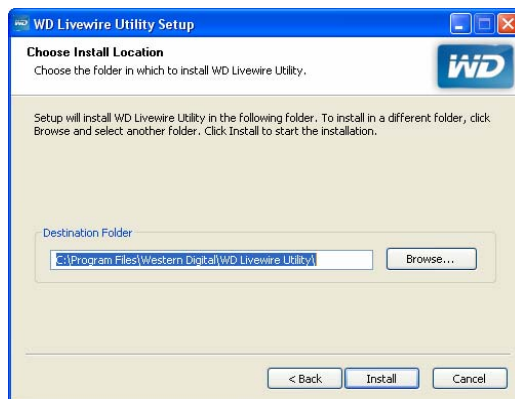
WD Livewire Utility Setup

Choose Install Location
Choose the folder in which to install WD Livewire Utility.

WD

Setup will install WD Livewire Utility in the following folder. To install in a different folder, click Browse and select another folder. Click Install to start the installation.

Destination Folder

C:\Program Files\Western Digital\WD Livewire Utility\

Browse...

< Back

Install

Cancel